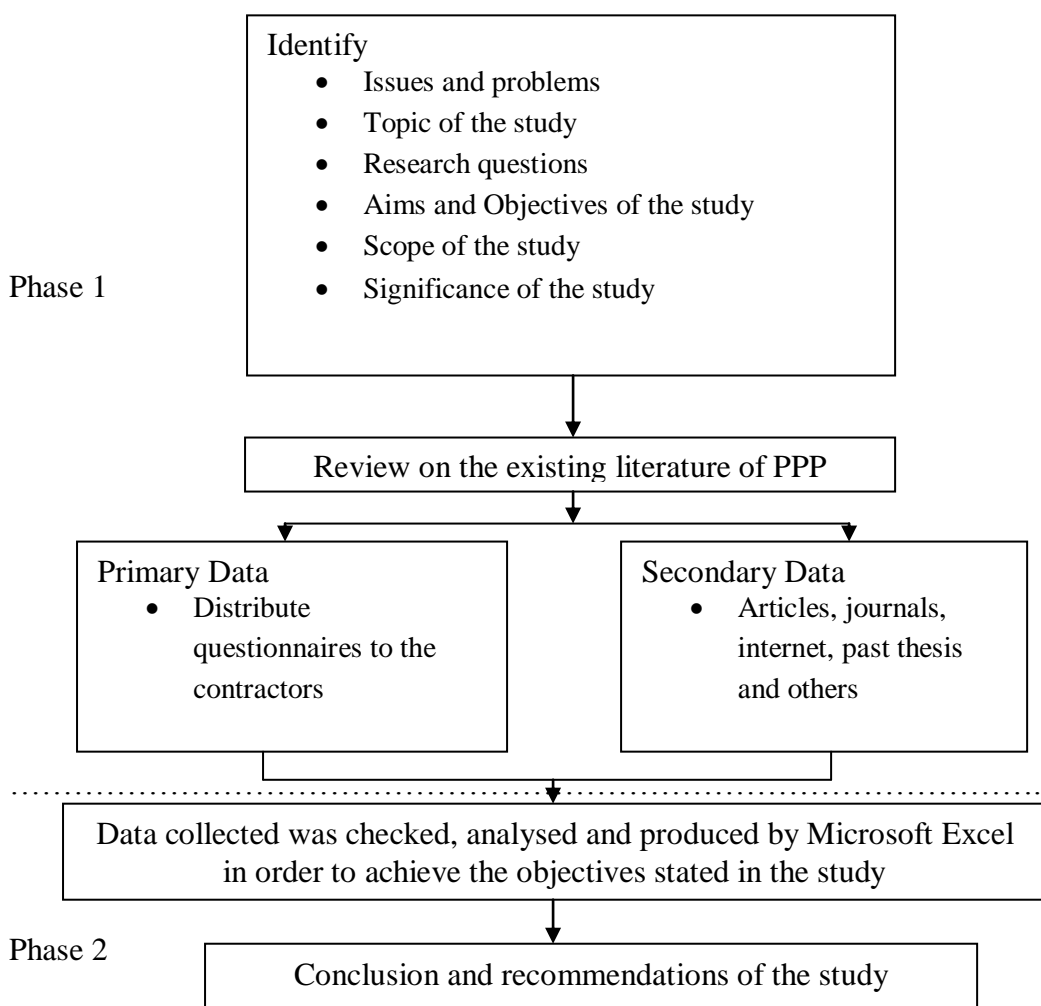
Identify
- Issues and problems
- Topic of the study
- Research questions
- Aims and Objectives of the study
- Scope of the study
- Significance of the study

Phase 1

Review on the existing literature of PPP

Primary Data
- Distribute questionnaires to the contractors

Secondary Data
- Articles, journals, internet, past thesis and others

Data collected was checked, analysed and produced by Microsoft Excel in order to achieve the objectives stated in the study

Phase 2

Conclusion and recommendations of the study